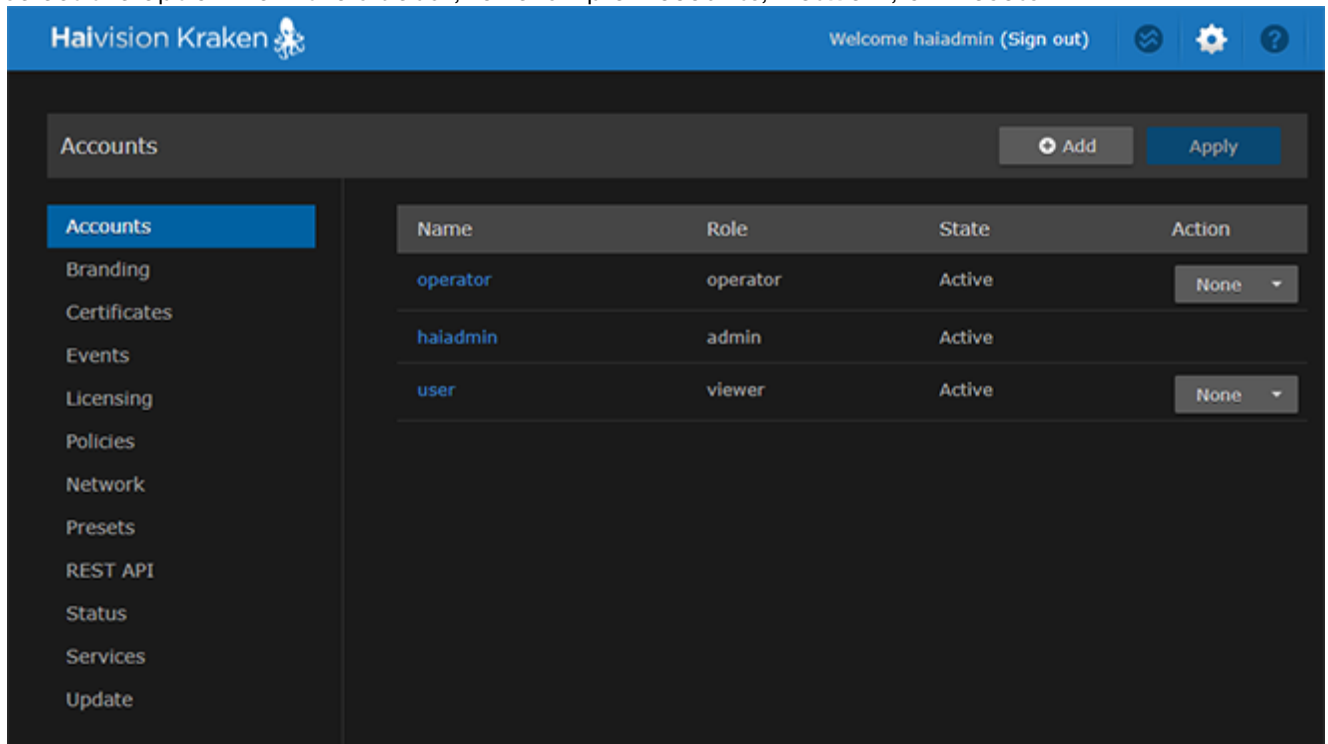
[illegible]

Haivision Kraken

Welcome haiadmin (Sign out)

Accounts

Add

Apply

Accounts
Branding
Certificates
Events
Licensing
Policies
Network
Presets
REST API
Status
Services
Update

| Name | Role | State | Action |
|---|---|---|---|
| operator | operator | Active | None |
| haiadmin | admin | Active | |
| user | viewer | Active | None |